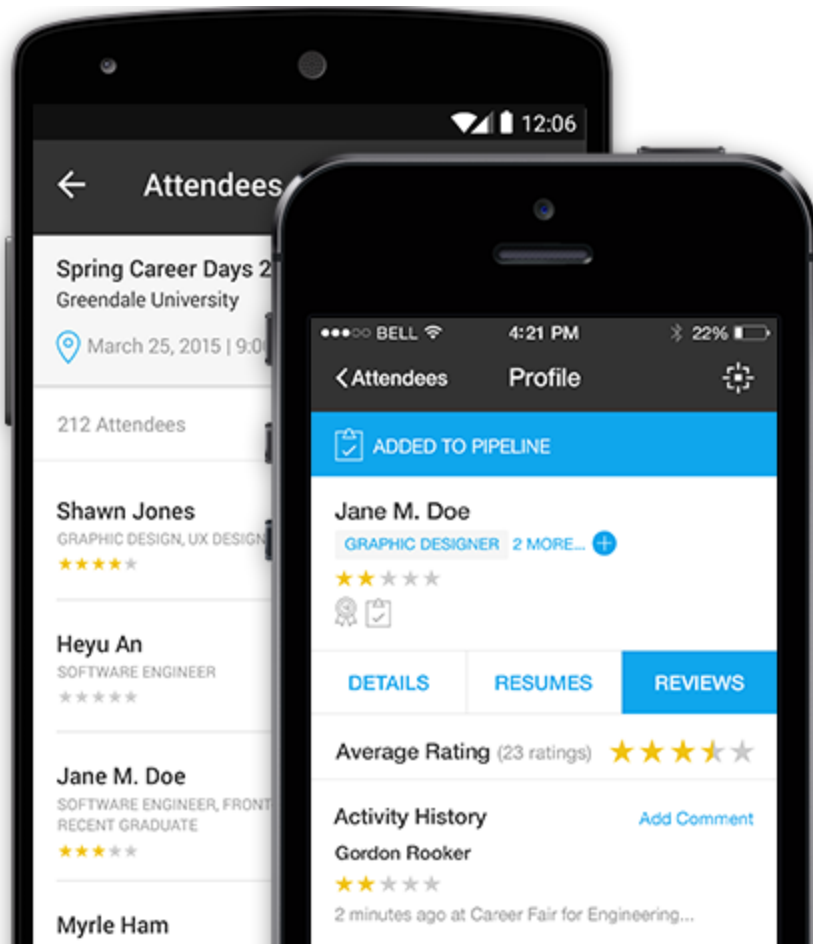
12:06

Attendees

Spring Career Days 2
Greendale University

March 25, 2015 | 9:0

212 Attendees

Shawn Jones
GRAPHIC DESIGN, UX DESIGN

Heyu An
SOFTWARE ENGINEER

Jane M. Doe
SOFTWARE ENGINEER, FRONT
RECENT GRADUATE

Myrle Ham

●●●○○ BELL 4:21 PM 22%

Attendees Profile

ADDED TO PIPELINE

Jane M. Doe
GRAPHIC DESIGNER 2 MORE...

DETAILS RESUMES REVIEWS

Average Rating (23 ratings)

Activity History Add Comment
Gordon Rooker
2 minutes ago at Career Fair for Engineering...